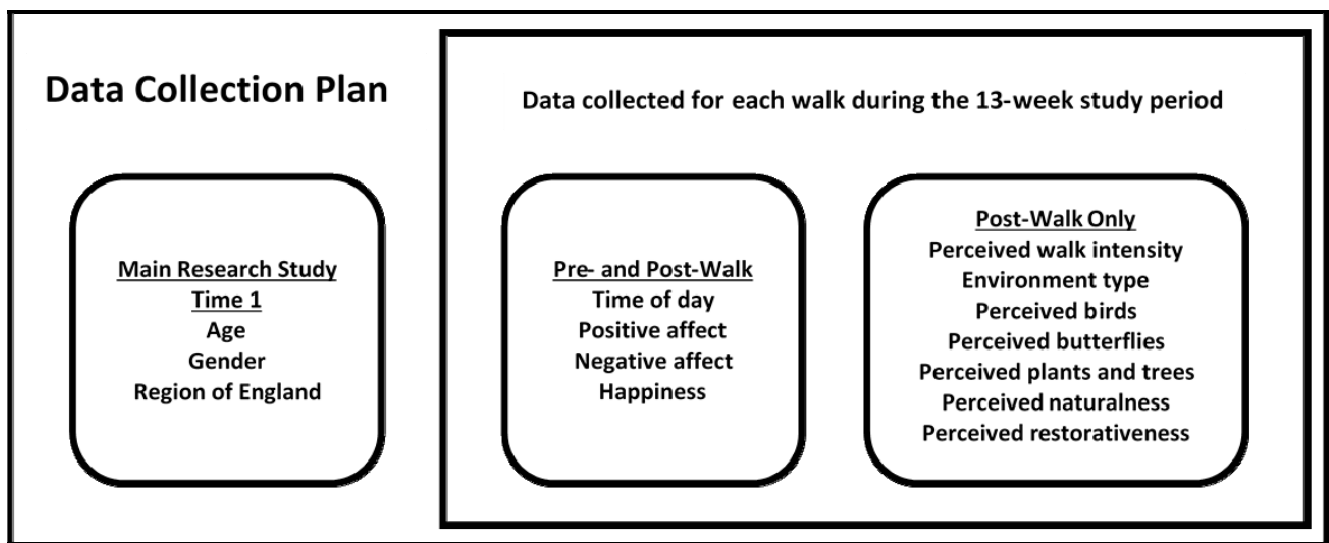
Data Collection Plan

Main Research Study
Time 1
Age
Gender
Region of England

Data collected for each walk during the 13-week study period

Pre- and Post-Walk
Time of day
Positive affect
Negative affect
Happiness

Post-Walk Only
Perceived walk intensity
Environment type
Perceived birds
Perceived butterflies
Perceived plants and trees
Perceived naturalness
Perceived restorativeness